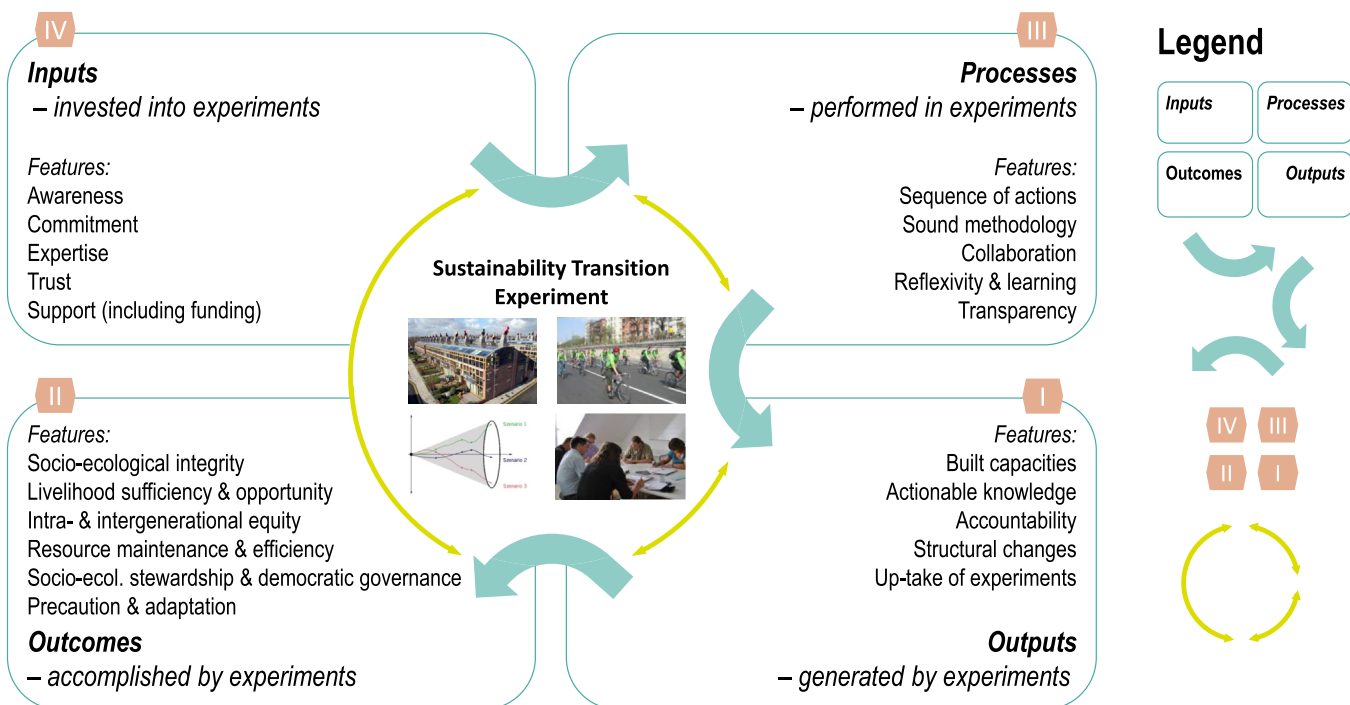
IV

**Inputs**
– *invested into experiments*

*Features:*
Awareness
Commitment
Expertise
Trust
Support (including funding)

III

**Processes**
– *performed in experiments*

*Features:*
Sequence of actions
Sound methodology
Collaboration
Reflexivity & learning
Transparency

**Sustainability Transition Experiment**

Scenario 1
Scenario 2
Scenario 3

II

*Features:*
Socio-ecological integrity
Livelihood sufficiency & opportunity
Intra- & intergenerational equity
Resource maintenance & efficiency
Socio-ecol. stewardship & democratic governance
Precaution & adaptation

**Outcomes**
– *accomplished by experiments*

I

*Features:*
Built capacities
Actionable knowledge
Accountability
Structural changes
Up-take of experiments

**Outputs**
– *generated by experiments*

**Legend**

| Inputs | Processes |
|---|---|
| Outcomes | Outputs |

IV III
II I